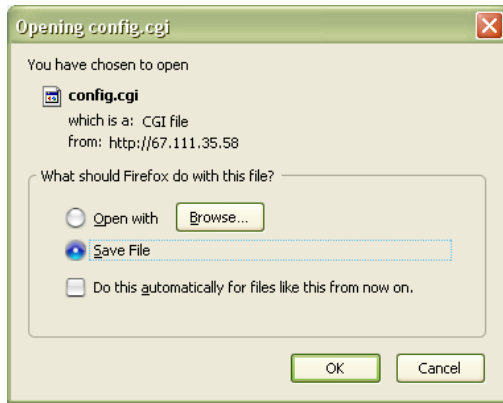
Opening config.cgi

You have chosen to open

config.cgi
which is a: CGI file
from: http://67.111.35.58

What should Firefox do with this file?

Open with Browse...

Save File

Do this automatically for files like this from now on.

OK Cancel